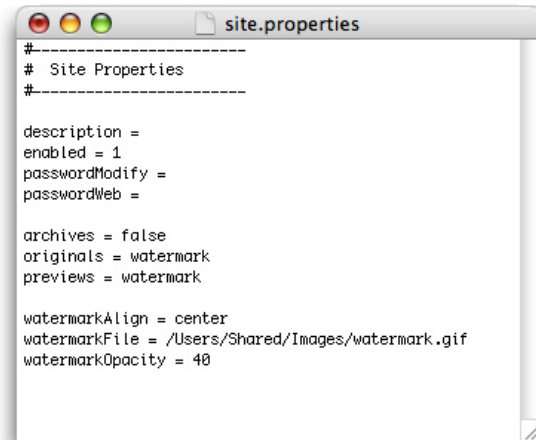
site.properties

#-----------------------
# Site Properties
#-----------------------

description =
enabled = 1
passwordModify =
passwordWeb =

archives = false
originals = watermark
previews = watermark

watermarkAlign = center
watermarkFile = /Users/Shared/Images/watermark.gif
watermarkOpacity = 40